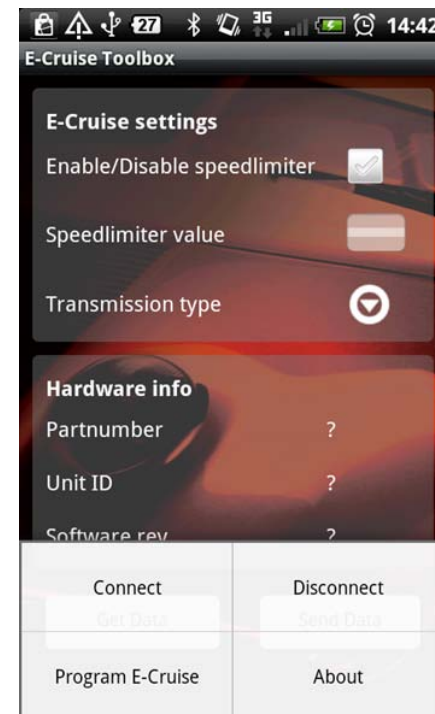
27 3G 14:42

E-Cruise Toolbox

E-Cruise settings

Enable/Disable speedlimiter

Speedlimiter value

Transmission type

Hardware info

Partnumber ?

Unit ID ?

Software rev ?

Get Data

Send Data

Connect

Disconnect

Program E-Cruise

About